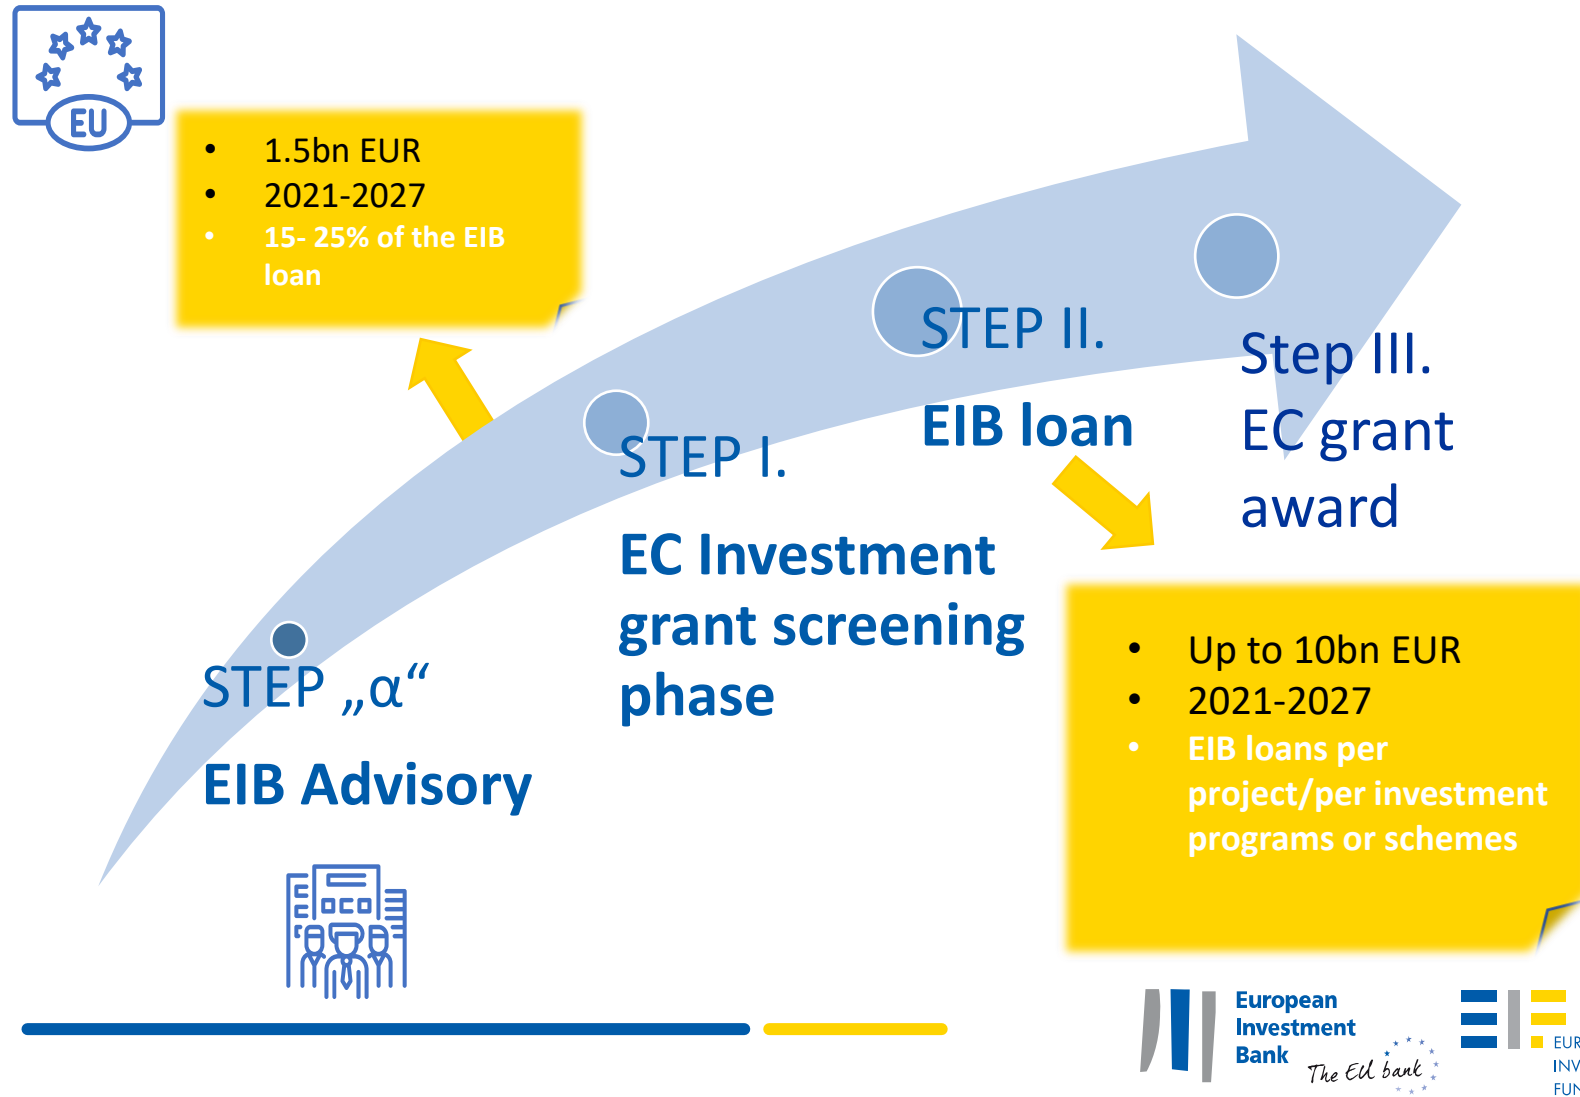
EU

- 1.5bn EUR
- 2021-2027
- 15- 25% of the EIB loan

STEP „α“

EIB Advisory

STEP I.

EC Investment grant screening phase

STEP II.

EIB loan

Step III.

EC grant award

- Up to 10bn EUR
- 2021-2027
- EIB loans per project/per investment programs or schemes

European Investment Bank

The EU bank

EUR
INV
FUN